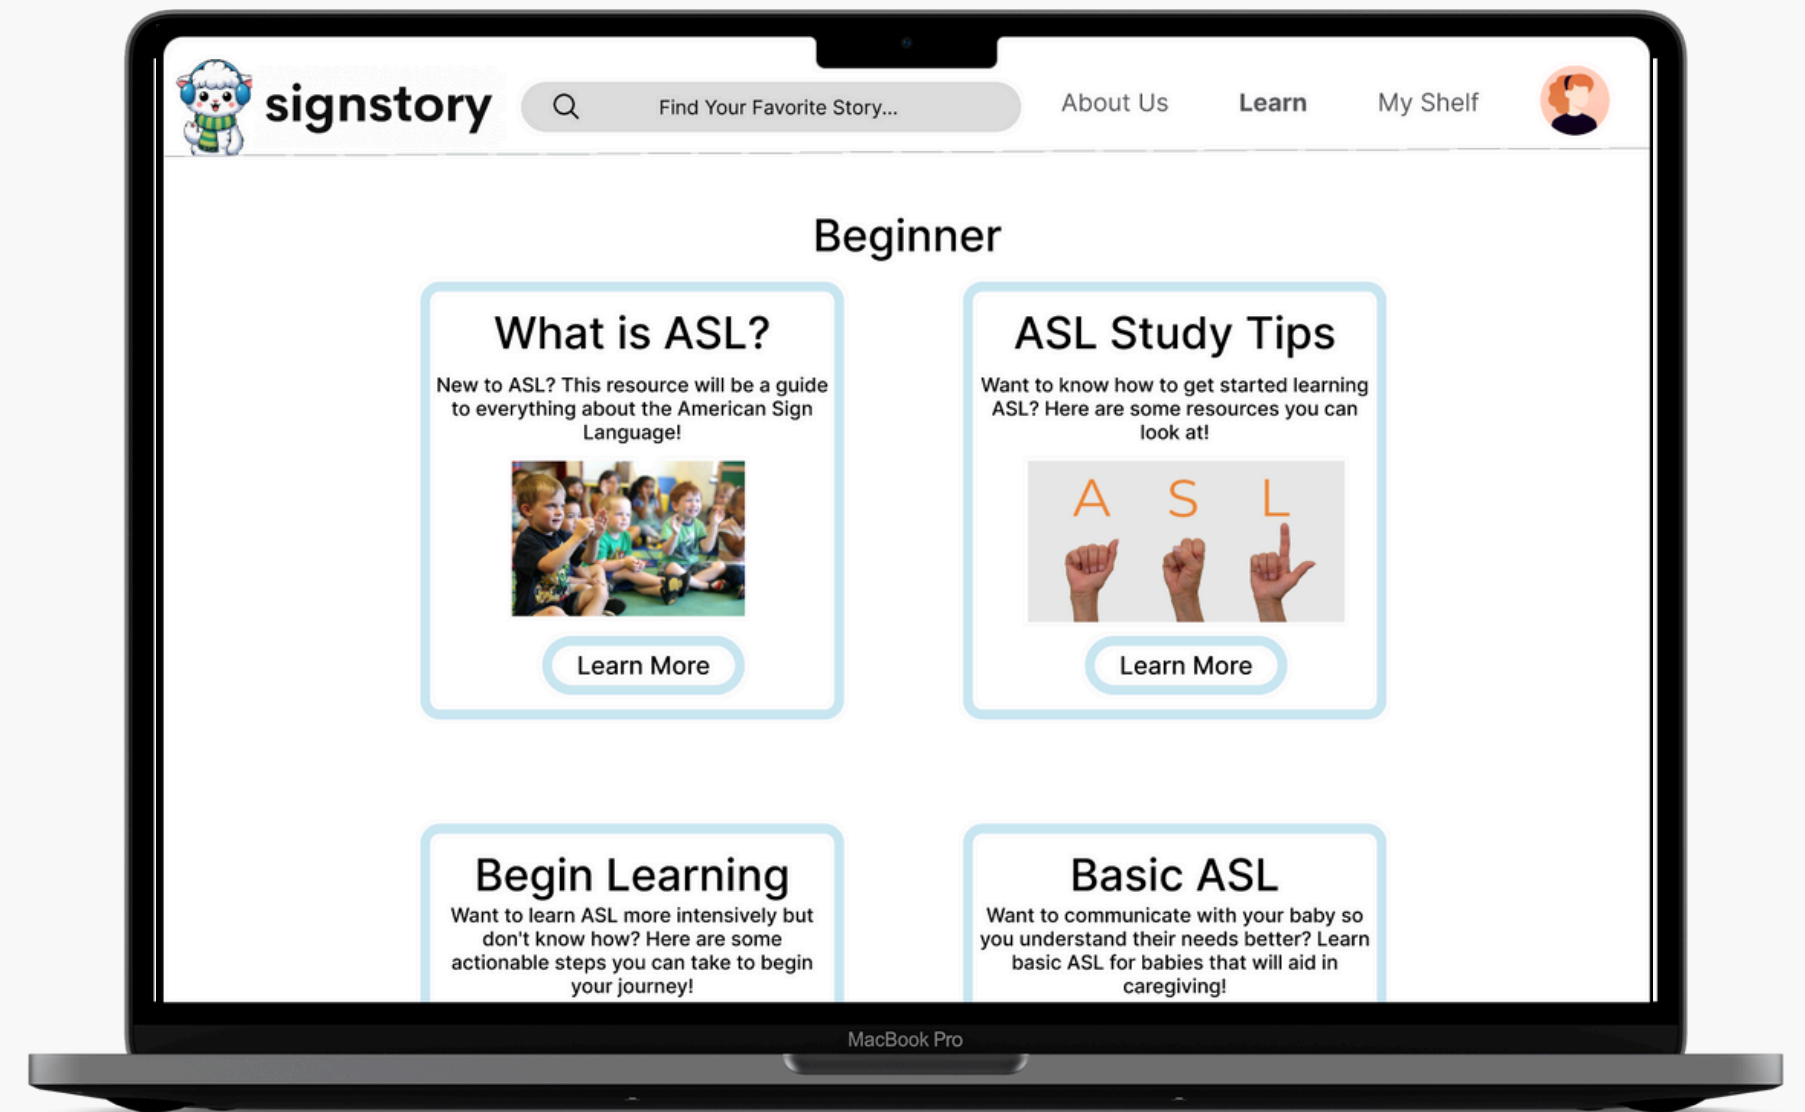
signstory

Find Your Favorite Story...

About Us

Learn

My Shelf

Beginner

What is ASL?

New to ASL? This resource will be a guide to everything about the American Sign Language!

Learn More

ASL Study Tips

Want to know how to get started learning ASL? Here are some resources you can look at!

A S L

Learn More

Begin Learning

Want to learn ASL more intensively but don't know how? Here are some actionable steps you can take to begin your journey!

Basic ASL

Want to communicate with your baby so you understand their needs better? Learn basic ASL for babies that will aid in caregiving!

MacBook Pro